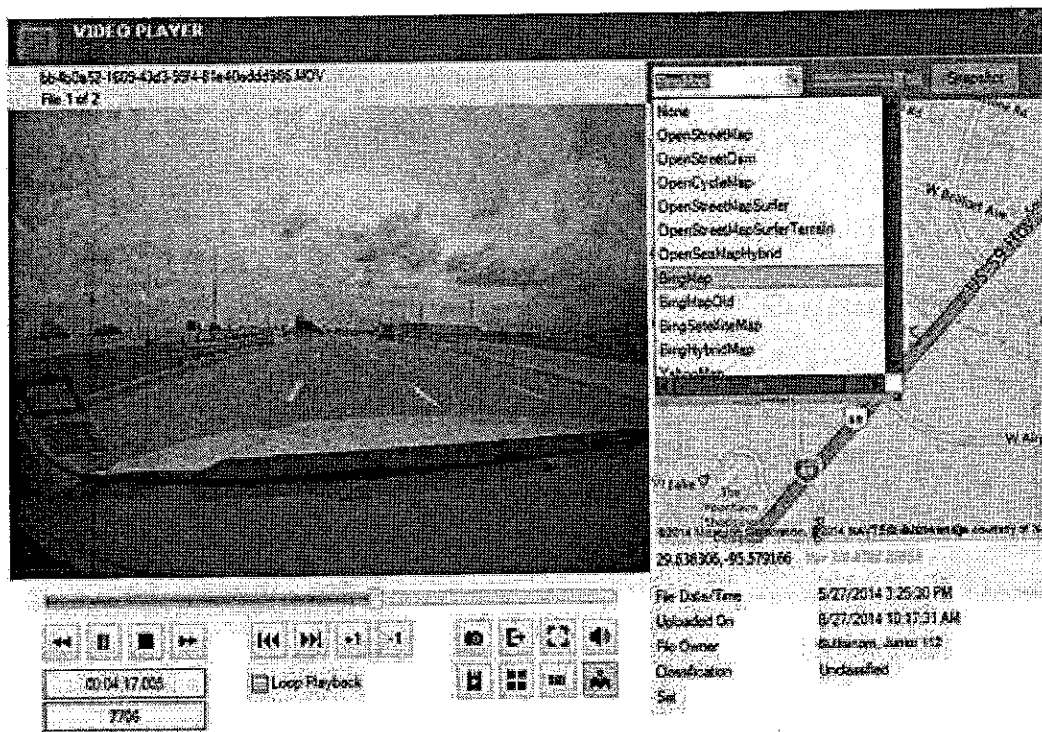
VIDEO PLAYER

bb4b0a52-1609-43d3-95f4-81e40eddd986.MOV
File 1 of 2

BingMap
Snapshot

None
OpenStreetMap
OpenStreetOsm
OpenCycleMap
OpenStreetMapSurfer
OpenStreetMapSurferTerrain
OpenSeaMapHybrid
BingMap
BingMapOld
BingSatelliteMap
BingHybridMap
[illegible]

W Bellfort Ave
W Airport
W Lake

©2014 Microsoft Corporation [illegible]
29.638305,-95.579166

+1
-1
Loop Playback
00:04:17.005
7706

File Date/Time 5/27/2014 3:25:20 PM
Uploaded On 6/27/2014 10:17:31 AM
File Owner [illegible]
Classification Unclassified
Set